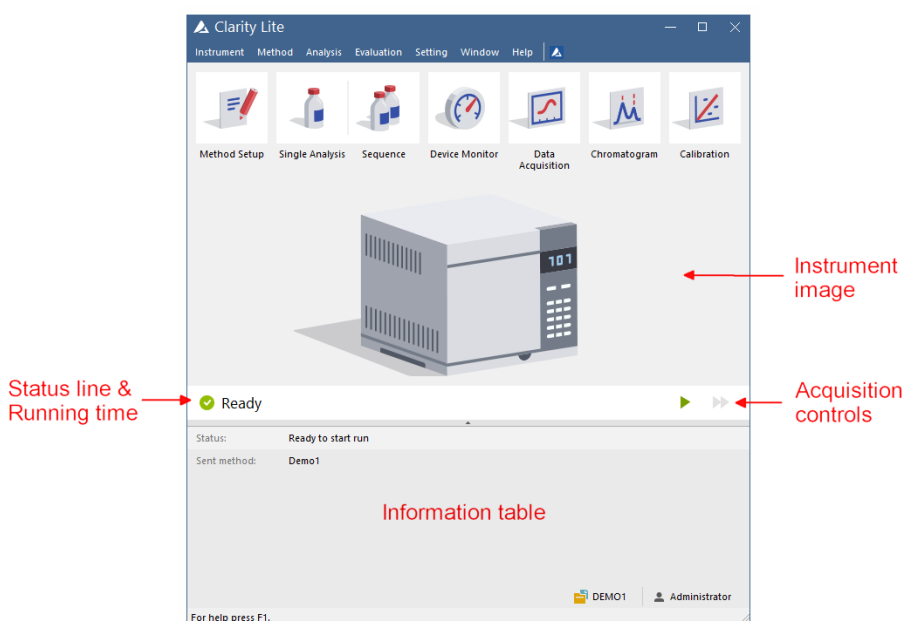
Clarity Lite

Instrument Method Analysis Evaluation Setting Window Help

Method Setup Single Analysis Sequence Device Monitor Data Acquisition Chromatogram Calibration

107

Instrument image

Status line & Running time

Ready

Acquisition controls

Status: Ready to start run

Sent method: Demo1

Information table

DEMO1 Administrator

For help press F1.